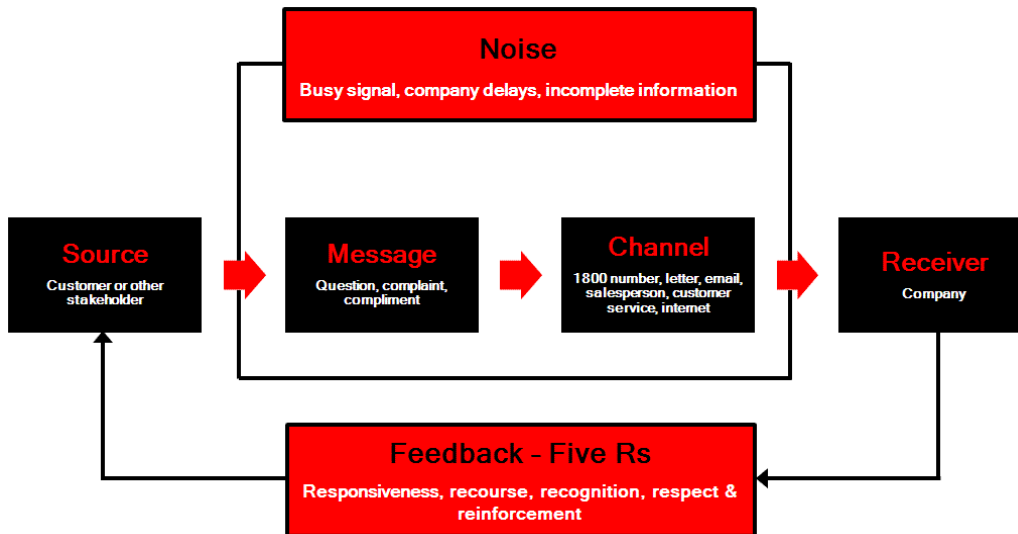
Noise

Busy signal, company delays, incomplete information

Source

Customer or other stakeholder

Message

Question, complaint, compliment

Channel

1800 number, letter, email, salesperson, customer service, internet

Receiver

Company

Feedback - Five Rs

Responsiveness, recourse, recognition, respect & reinforcement